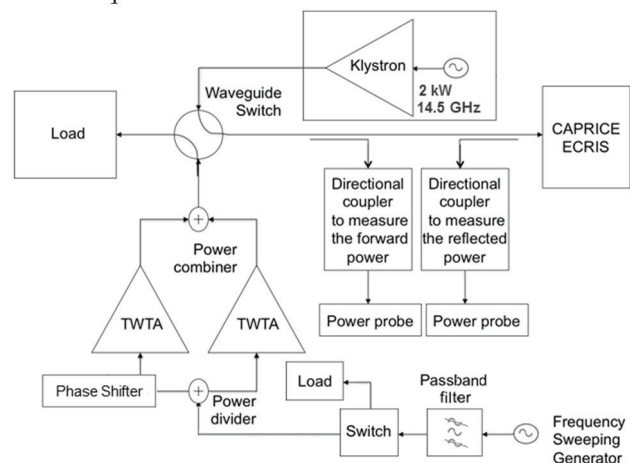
Klystron
2 kW
14.5 GHz
Waveguide Switch
Load
CAPRICE ECRIS
Directional coupler to measure the forward power
Directional coupler to measure the reflected power
Power combiner
TWTA
TWTA
Power probe
Power probe
Phase Shifter
Power divider
Load
Switch
Passband filter
Frequency Sweeping Generator